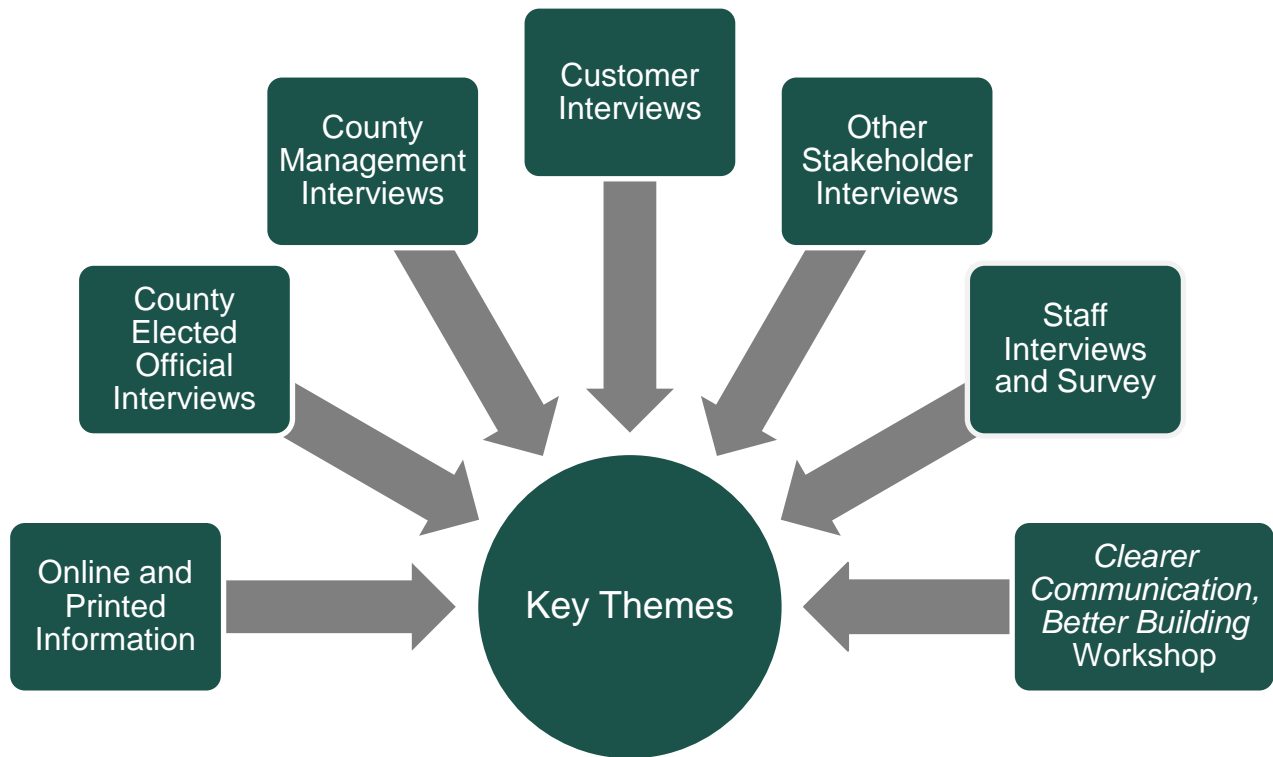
Customer Interviews

County Management Interviews

Other Stakeholder Interviews

County Elected Official Interviews

Staff Interviews and Survey

Online and Printed Information

Key Themes

*Clearer Communication, Better Building* Workshop